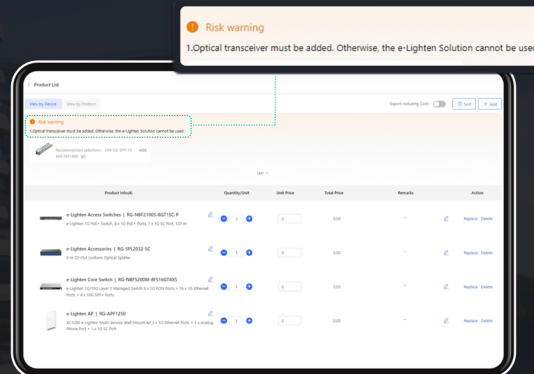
Risk warning

1.Optical transceiver must be added. Otherwise, the e-Lighten Solution cannot be used

Product List

View by Device View by Position

Export Including Cost

Text + Add

Risk warning

1.Optical transceiver must be added. Otherwise, the e-Lighten Solution cannot be used.

Recommended selection : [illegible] Add

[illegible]

Less

| Product Info(4) | Quantity/Unit | Unit Price | Total Price | Remarks | Action |
|---|---|---|---|---|---|
| e-Lighten Access Switches \| RG-NBF2100S-8GT1SC-P e-Lighten 10 PoE+ Switch, 8 x 10 PoE+ Ports, 1 x SC PoE Port, 120 W | 1 | 0 | 0.00 | -- | Replace Delete |
| e-Lighten Accessories \| RG-SPS2032-SC 1 in 32 Stud Uniform Optical Splitter | 1 | 0 | 0.00 | -- | Replace Delete |
| e-Lighten Core Switch \| RG-NBF5200M-8FS16GT4XS e-Lighten 10G Layer 3 Managed Switch 8 x 1G PON Ports + 16 x 1G Ethernet Ports + 4 x 10G SFP+ Ports | 1 | 0 | 0.00 | -- | Replace Delete |
| e-Lighten AP \| RG-AP1230 AC1200 e-Lighten Multi-Service Wall-Mount AP 3 x 1G Ethernet Ports + 1 x Analog Phone Port + 1 x 1G SC Port | 1 | 0 | 0.00 | -- | Replace Delete |